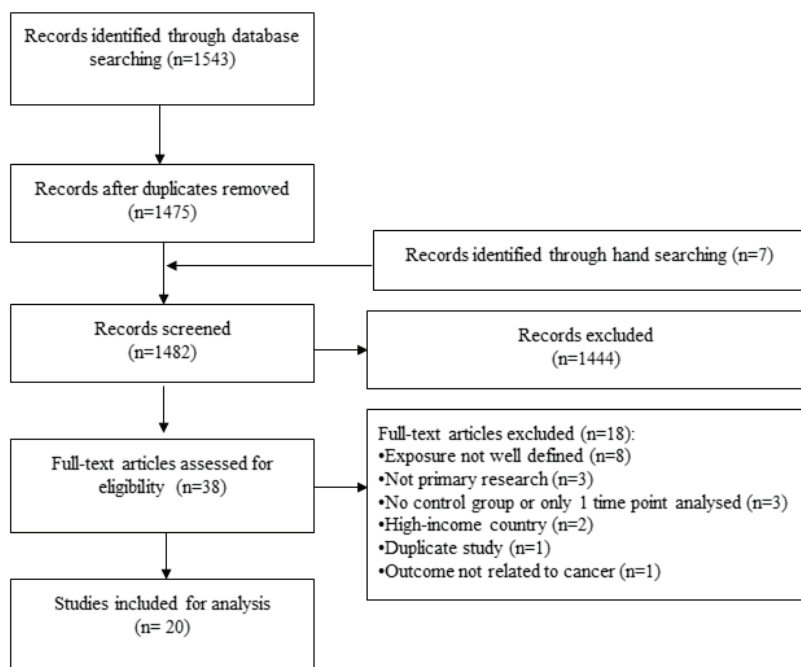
Records identified through database searching (n=1543)

Records after duplicates removed (n=1475)

Records identified through hand searching (n=7)

Records screened (n=1482)

Records excluded (n=1444)

Full-text articles assessed for eligibility (n=38)

Full-text articles excluded (n=18):
•Exposure not well defined (n=8)
•Not primary research (n=3)
•No control group or only 1 time point analysed (n=3)
•High-income country (n=2)
•Duplicate study (n=1)
•Outcome not related to cancer (n=1)

Studies included for analysis (n= 20)